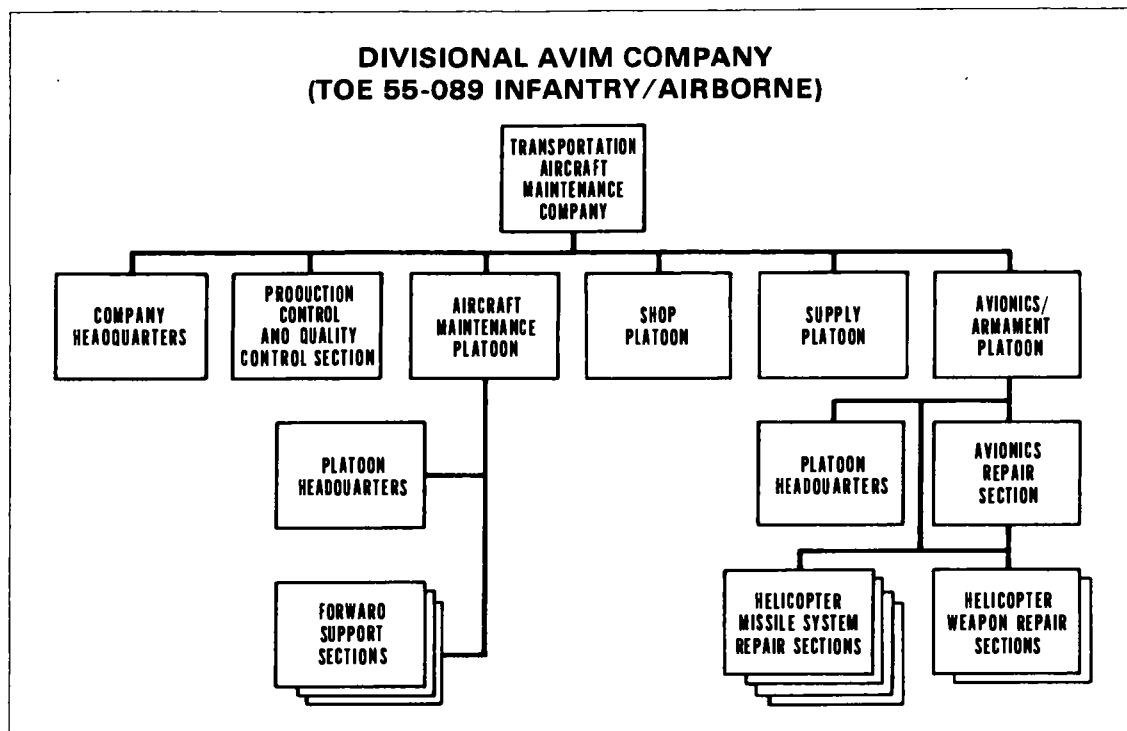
DIVISIONAL AVIM COMPANY
(TOE 55-089 INFANTRY/AIRBORNE)

TRANSPORTATION AIRCRAFT MAINTENANCE COMPANY

COMPANY HEAOQUARTERS

PROOUCTION CONTROL ANO QUALITY CONTROL SECTION

AIRCRAFT MAINTENANCE PLATOON

SHOP PLATOON

SUPPLY PLATOON

AVIONICS/ ARMAMENT PLATOON

PLATOON HEADOUARTERS

FORWARO SUPPORT SECTIONS

PLATOON HEADOUARTERS

AVIONICS REPAIR SECTION

HELICOPTER MISSILE SYSTEM REPAIR SECTIONS

HELICOPTER WEAPON REPAIR SECTIONS